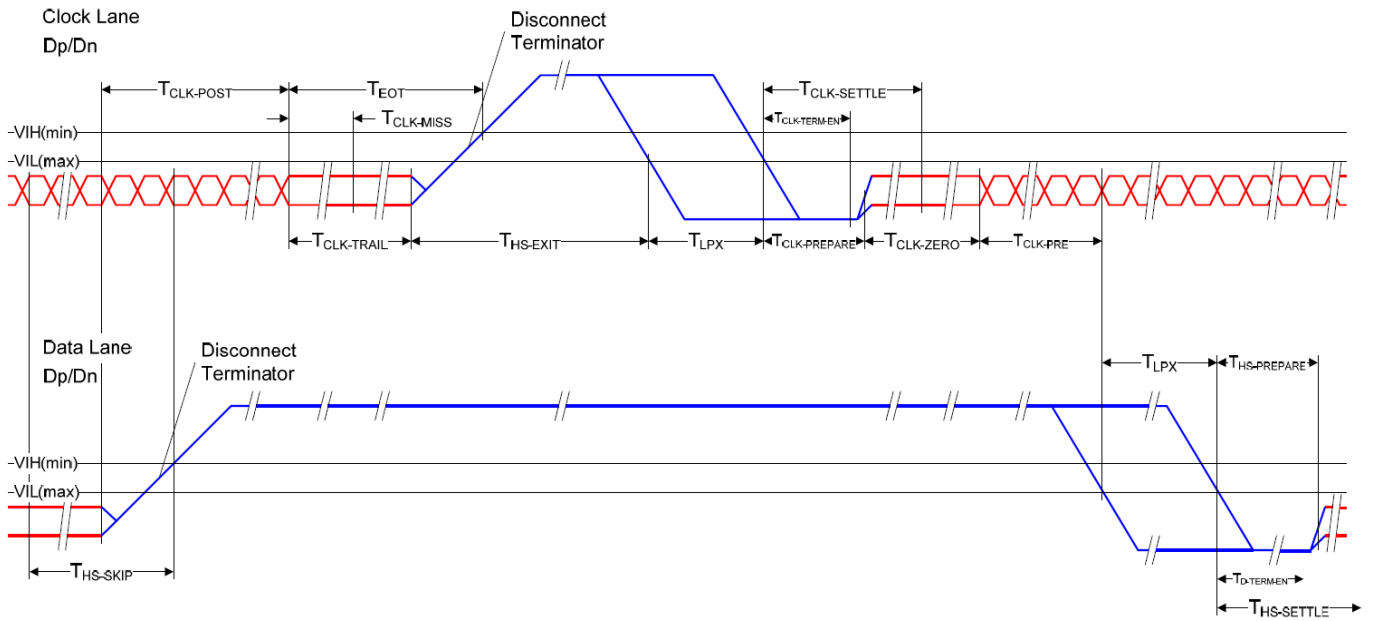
Clock Lane
Dp/Dn

Disconnect
Terminator

$T_{CLK-POST}$

$T_{EOT}$

$T_{CLK-SETTLE}$

VIH(min)

$T_{CLK-MISS}$

$T_{CLK-TERM-EN}$

VIL(max)

$T_{CLK-TRAIL}$

$T_{HS-EXIT}$

$T_{LPX}$

$T_{CLK-PREPARE}$

$T_{CLK-ZERO}$

$T_{CLK-PRE}$

Data Lane
Dp/Dn

Disconnect
Terminator

$T_{LPX}$

$T_{HS-PREPARE}$

VIH(min)

VIL(max)

$T_{HS-SKIP}$

$T_{D-TERM-EN}$

$T_{HS-SETTLE}$